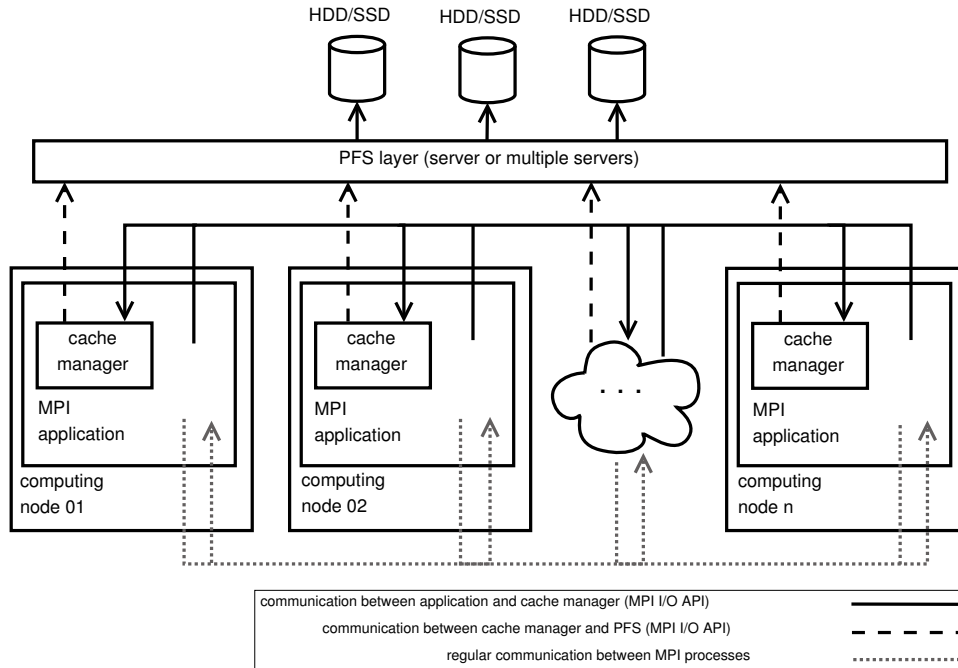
HDD/SSD HDD/SSD HDD/SSD

PFS layer (server or multiple servers)

cache manager

MPI application

computing node 01

cache manager

MPI application

computing node 02

. . .

cache manager

MPI application

computing node n

communication between application and cache manager (MPI I/O API)

communication between cache manager and PFS (MPI I/O API)

regular communication between MPI processes